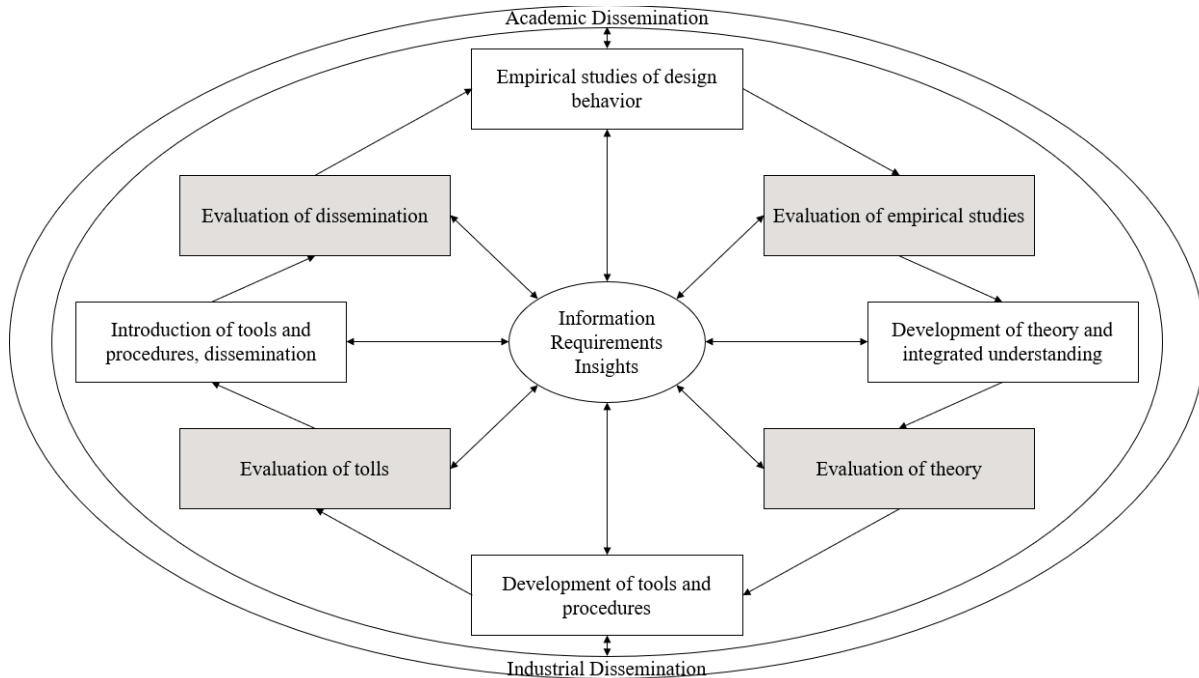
Academic Dissemination

Empirical studies of design behavior

Evaluation of dissemination

Evaluation of empirical studies

Introduction of tools and procedures, dissemination

Information Requirements Insights

Development of theory and integrated understanding

Evaluation of tolls

Evaluation of theory

Development of tools and procedures

Industrial Dissemination